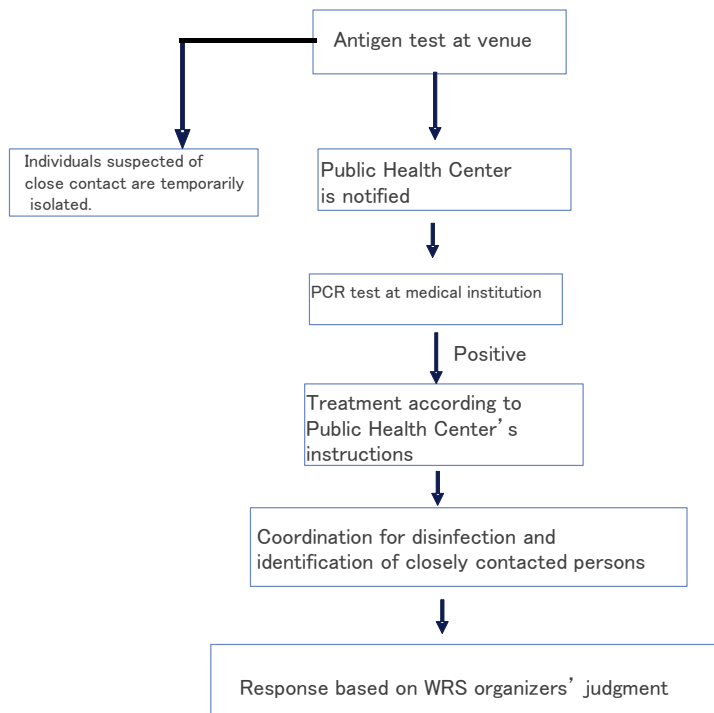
Antigen test at venue

Individuals suspected of close contact are temporarily isolated.

Public Health Center is notified

PCR test at medical institution

Positive

Treatment according to Public Health Center’s instructions

Coordination for disinfection and identification of closely contacted persons

Response based on WRS organizers’ judgment